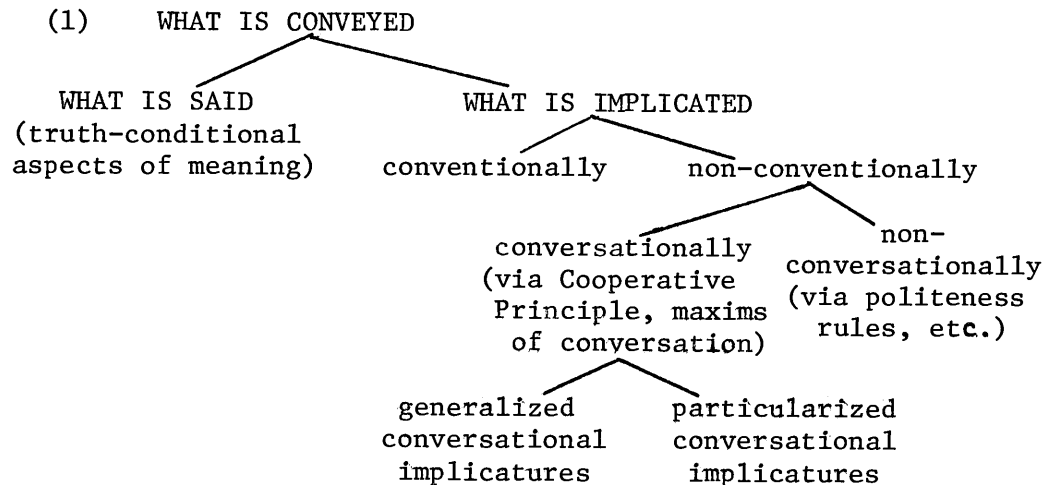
(1) WHAT IS CONVEYED

WHAT IS SAID (truth-conditional aspects of meaning)

WHAT IS IMPLICATED

conventionally

non-conventionally

conversationally (via Cooperative Principle, maxims of conversation)

non-conversationally (via politeness rules, etc.)

generalized conversational implicatures

particularized conversational implicatures